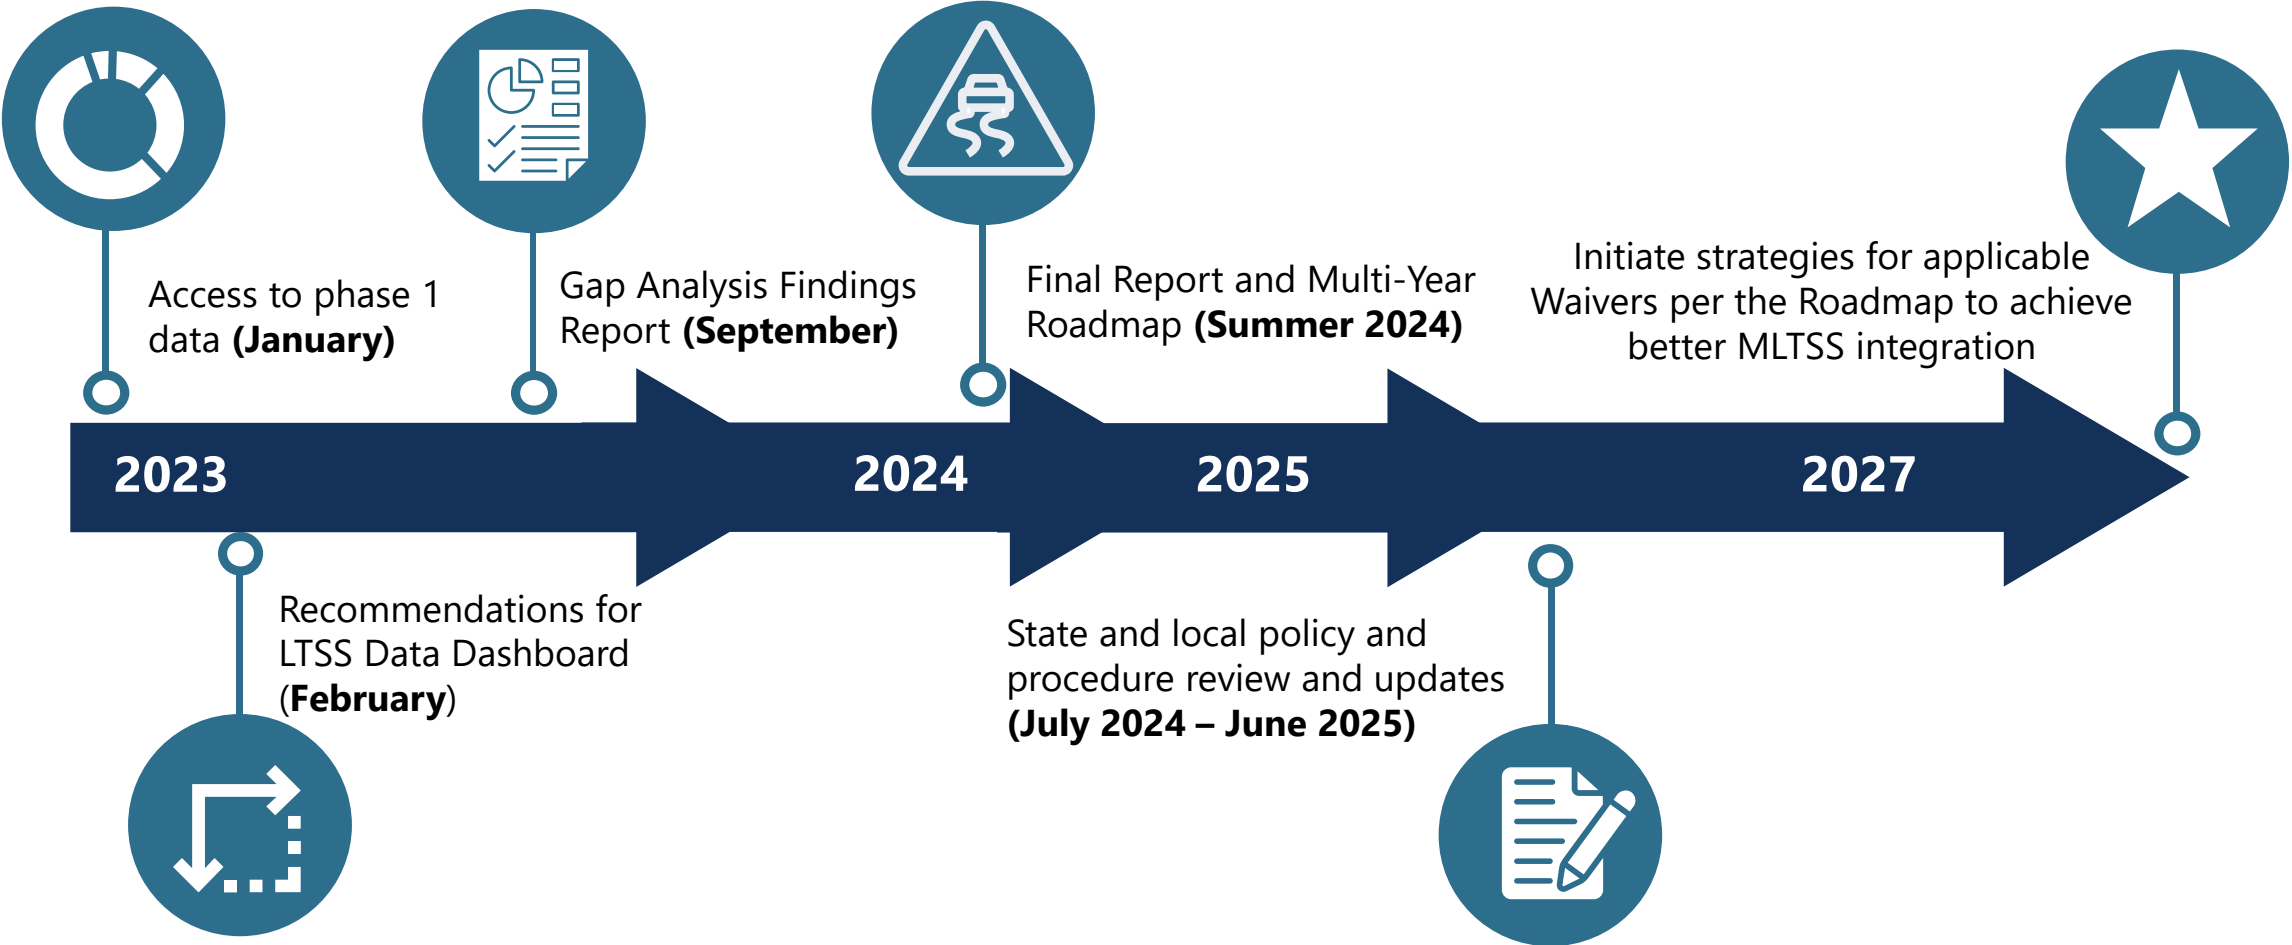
Access to phase 1 data **(January)**

Gap Analysis Findings Report **(September)**

Final Report and Multi-Year Roadmap **(Summer 2024)**

Initiate strategies for applicable Waivers per the Roadmap to achieve better MLTSS integration

2023

2024

2025

2027

Recommendations for LTSS Data Dashboard (**February**)

State and local policy and procedure review and updates **(July 2024 – June 2025)**